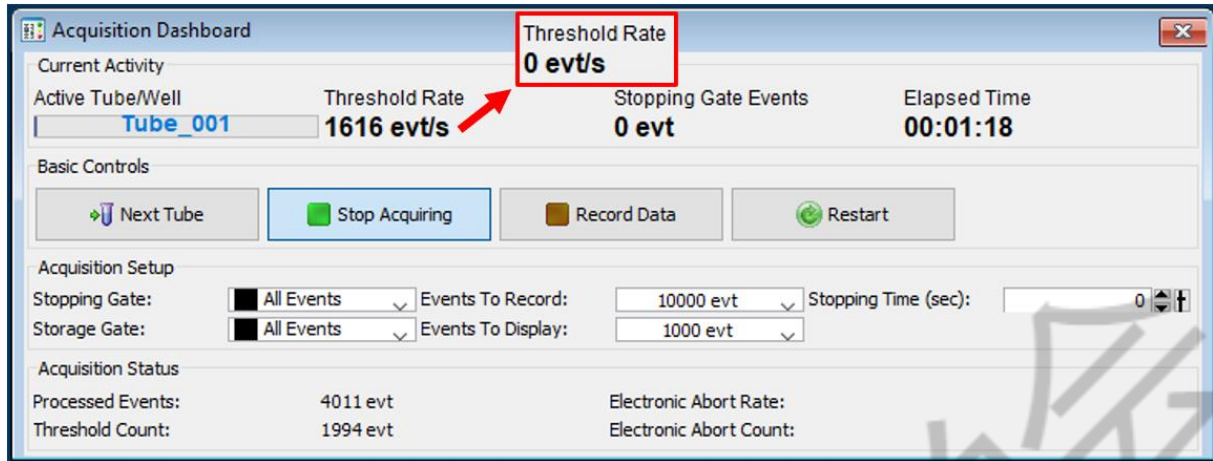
Acquisition Dashboard

Threshold Rate
0 evt/s

Current Activity

Active Tube/Well
Tube_001

Threshold Rate
1616 evt/s

Stopping Gate Events
0 evt

Elapsed Time
00:01:18

Basic Controls

Next Tube

Stop Acquiring

Record Data

Restart

Acquisition Setup

Stopping Gate: All Events
Events To Record: 10000 evt
Stopping Time (sec): 0
Storage Gate: All Events
Events To Display: 1000 evt

Acquisition Status

Processed Events: 4011 evt
Threshold Count: 1994 evt
Electronic Abort Rate:
Electronic Abort Count: